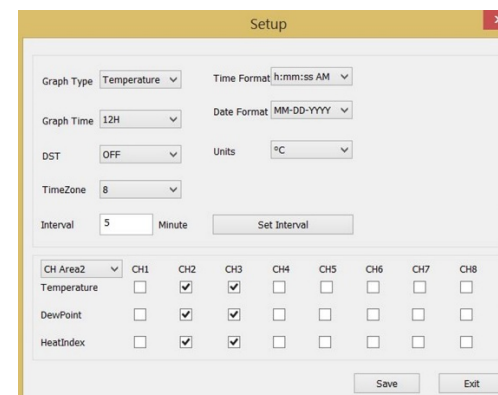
Setup

Graph Type Temperature

Time Format h:mm:ss AM

Graph Time 12H

Date Format MM-DD-YYYY

DST OFF

Units °C

TimeZone 8

Interval 5 Minute

Set Interval

| CH Area2 | CH1 | CH2 | CH3 | CH4 | CH5 | CH6 | CH7 | CH8 |
|---|---|---|---|---|---|---|---|---|
| Temperature | ☐ | ☑ | ☑ | ☐ | ☐ | ☐ | ☐ | ☐ |
| DewPoint | ☐ | ☑ | ☑ | ☐ | ☐ | ☐ | ☐ | ☐ |
| HeatIndex | ☐ | ☑ | ☑ | ☐ | ☐ | ☐ | ☐ | ☐ |

Save

Exit